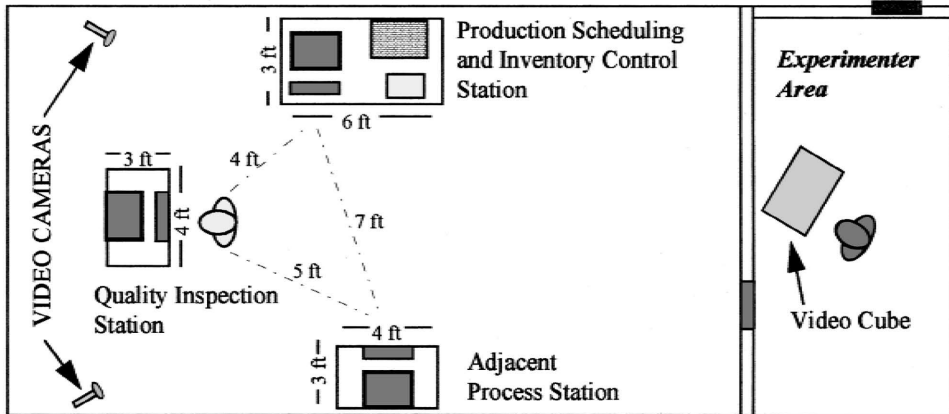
VIDEO CAMERAS

3 ft

Production Scheduling and Inventory Control Station

6 ft

*Experimenter Area*

3 ft

4 ft

4 ft

7 ft

5 ft

Quality Inspection Station

4 ft

3 ft

Adjacent Process Station

Video Cube